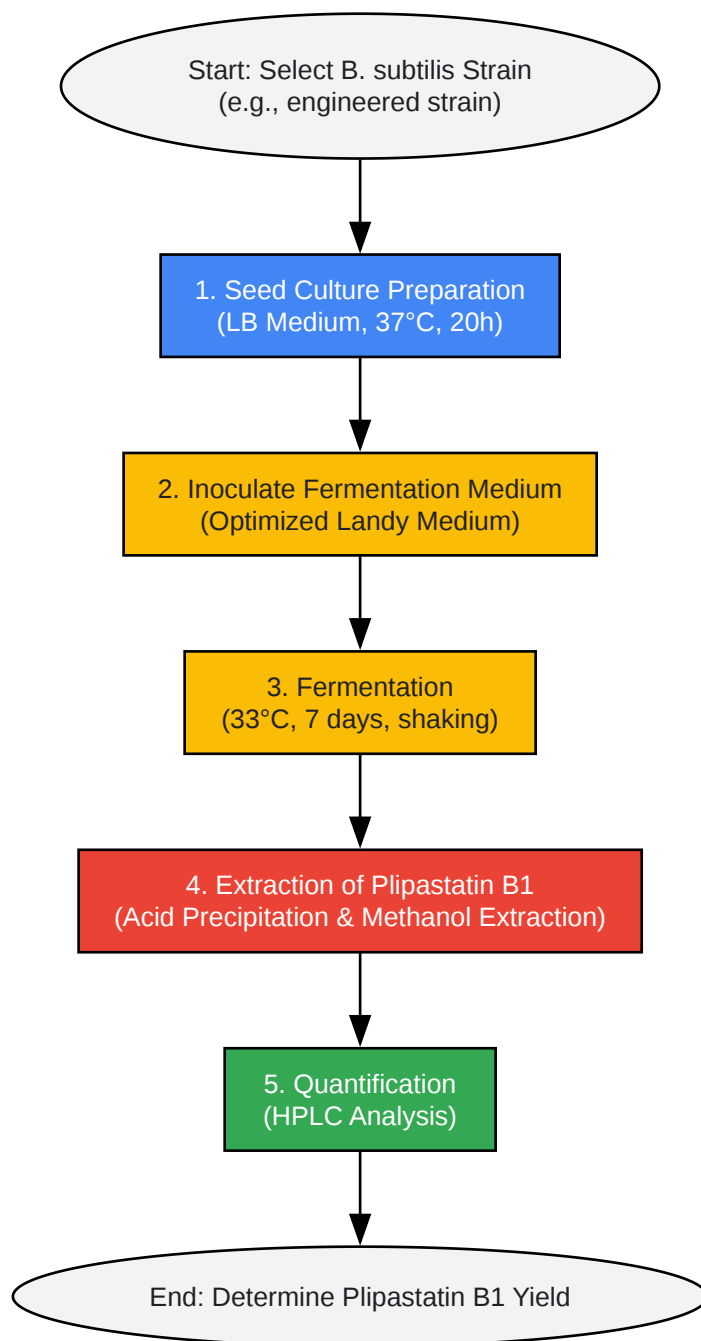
Start: Select B. subtilis Strain
(e.g., engineered strain)

1. Seed Culture Preparation
(LB Medium, 37°C, 20h)

2. Inoculate Fermentation Medium
(Optimized Landy Medium)

3. Fermentation
(33°C, 7 days, shaking)

4. Extraction of Plipastatin B1
(Acid Precipitation & Methanol Extraction)

5. Quantification
(HPLC Analysis)

End: Determine Plipastatin B1 Yield